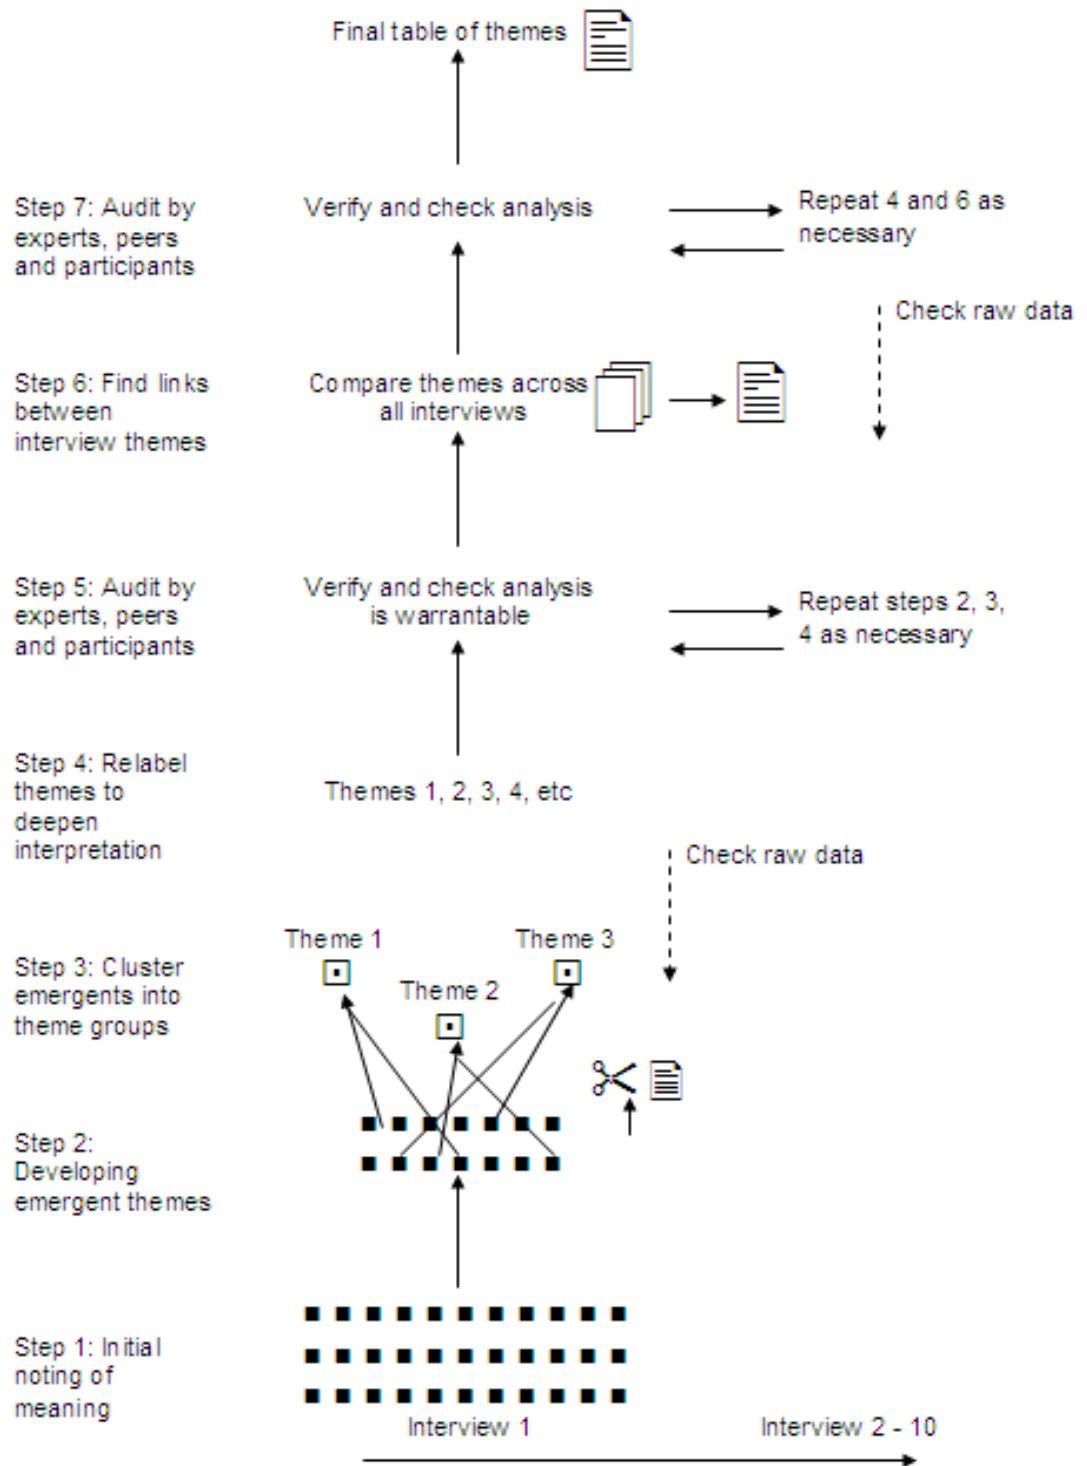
Final table of themes

Step 7: Audit by experts, peers and participants

Verify and check analysis

Repeat 4 and 6 as necessary

Check raw data

Step 6: Find links between interview themes

Compare themes across all interviews

Step 5: Audit by experts, peers and participants

Verify and check analysis is warrantable

Repeat steps 2, 3, 4 as necessary

Step 4: Relabel themes to deepen interpretation

Themes 1, 2, 3, 4, etc

Check raw data

Step 3: Cluster emergents into theme groups

Theme 1

Theme 2

Theme 3

Step 2: Developing emergent themes

Step 1: Initial noting of meaning

Interview 1

Interview 2 - 10